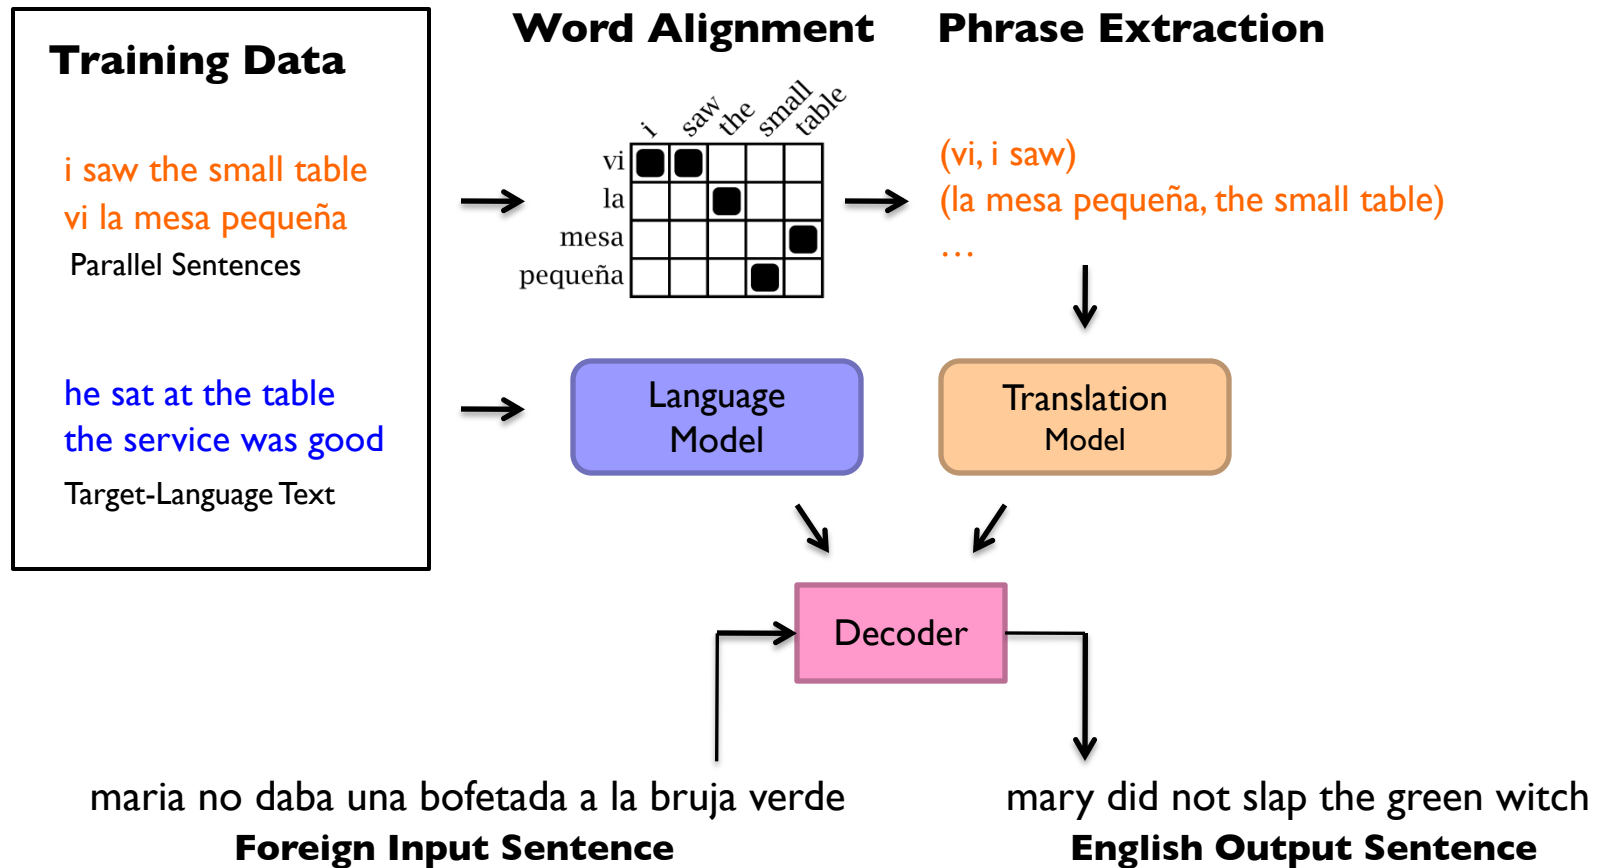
Training Data

i saw the small table
vi la mesa pequeña
Parallel Sentences

he sat at the table
the service was good
Target-Language Text

Word Alignment

| | i | saw | the | small | table |
|---|---|---|---|---|---|
| vi | ■ | ■ | | | |
| la | | | ■ | | |
| mesa | | | | | ■ |
| pequeña | | | | ■ | |

Phrase Extraction

(vi, i saw)
(la mesa pequeña, the small table)
…

Language Model

Translation Model

Decoder

maria no daba una bofetada a la bruja verde
Foreign Input Sentence

mary did not slap the green witch
English Output Sentence